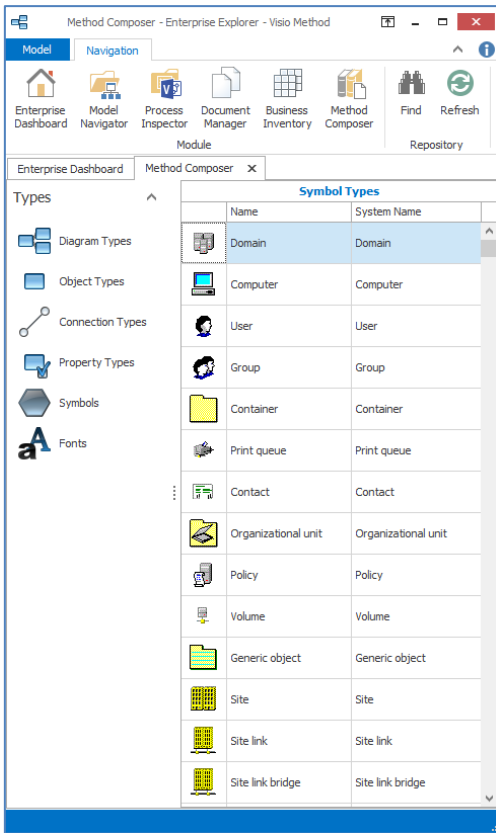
Method Composer - Enterprise Explorer - Visio Method

Model Navigation

Enterprise Dashboard
Model Navigator
Process Inspector
Document Manager
Business Inventory
Method Composer
Module
Find
Refresh
Repository

Enterprise Dashboard
Method Composer ✕

Types
Diagram Types
Object Types
Connection Types
Property Types
Symbols
Fonts

Symbol Types

| | Name | System Name |
|---|---|---|
| | Domain | Domain |
| | Computer | Computer |
| | User | User |
| | Group | Group |
| | Container | Container |
| | Print queue | Print queue |
| | Contact | Contact |
| | Organizational unit | Organizational unit |
| | Policy | Policy |
| | Volume | Volume |
| | Generic object | Generic object |
| | Site | Site |
| | Site link | Site link |
| | Site link bridge | Site link bridge |